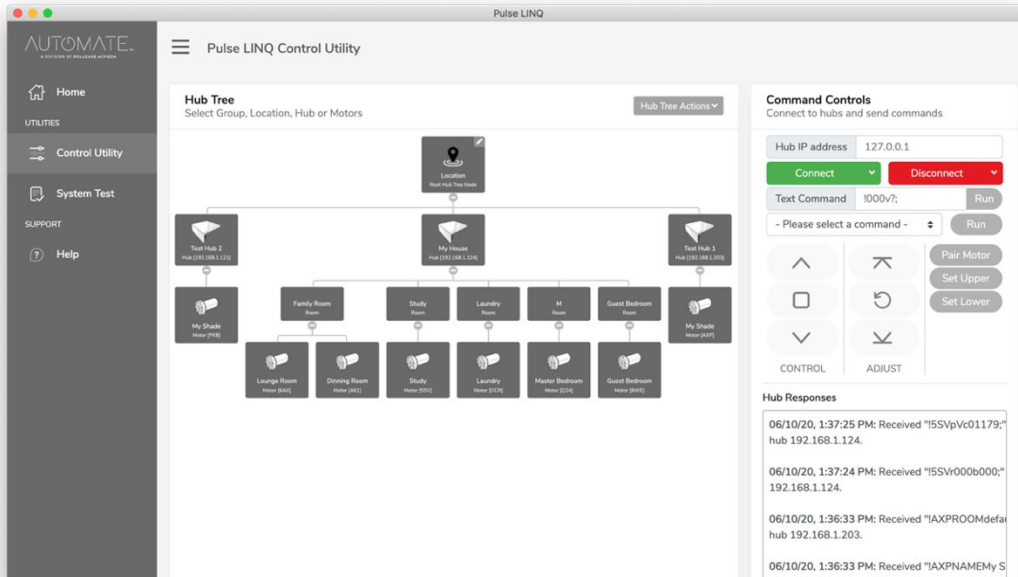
Pulse LINQ

AUTOMATE.
A DIVISION OF ROLLEASE ACMEDA

Home
UTILITIES
Control Utility
System Test
SUPPORT
Help

Pulse LINQ Control Utility

Hub Tree
Select Group, Location, Hub or Motors

Hub Tree Actions

Location
Root Hub Tree Node

Test Hub 2
Hub [192.168.1.121]

My House
Hub [192.168.1.124]

Test Hub 1
Hub [192.168.1.203]

My Shade
Motor [PK8]

Family Room
Room

Study
Room

Laundry
Room

M
Room

Guest Bedroom
Room

My Shade
Motor [AXP]

Lounge Room
Motor [6A4]

Dinning Room
Motor [AE1]

Study
Motor [5SV]

Laundry
Motor [DCR]

Master Bedroom
Motor [D24]

Guest Bedroom
Motor [BWE]

Command Controls
Connect to hubs and send commands

Hub IP address 127.0.0.1

Connect
Disconnect

Text Command !000v?;
Run

- Please select a command -
Run

Pair Motor
Set Upper
Set Lower

CONTROL
ADJUST

Hub Responses

06/10/20, 1:37:25 PM: Received "!5SVpVc01179;" hub 192.168.1.124.

06/10/20, 1:37:24 PM: Received "!5SVr000b000;" 192.168.1.124.

06/10/20, 1:36:33 PM: Received "!AXPROOMdefa hub 192.168.1.203.

06/10/20, 1:36:33 PM: Received "!AXPNAMEMy S